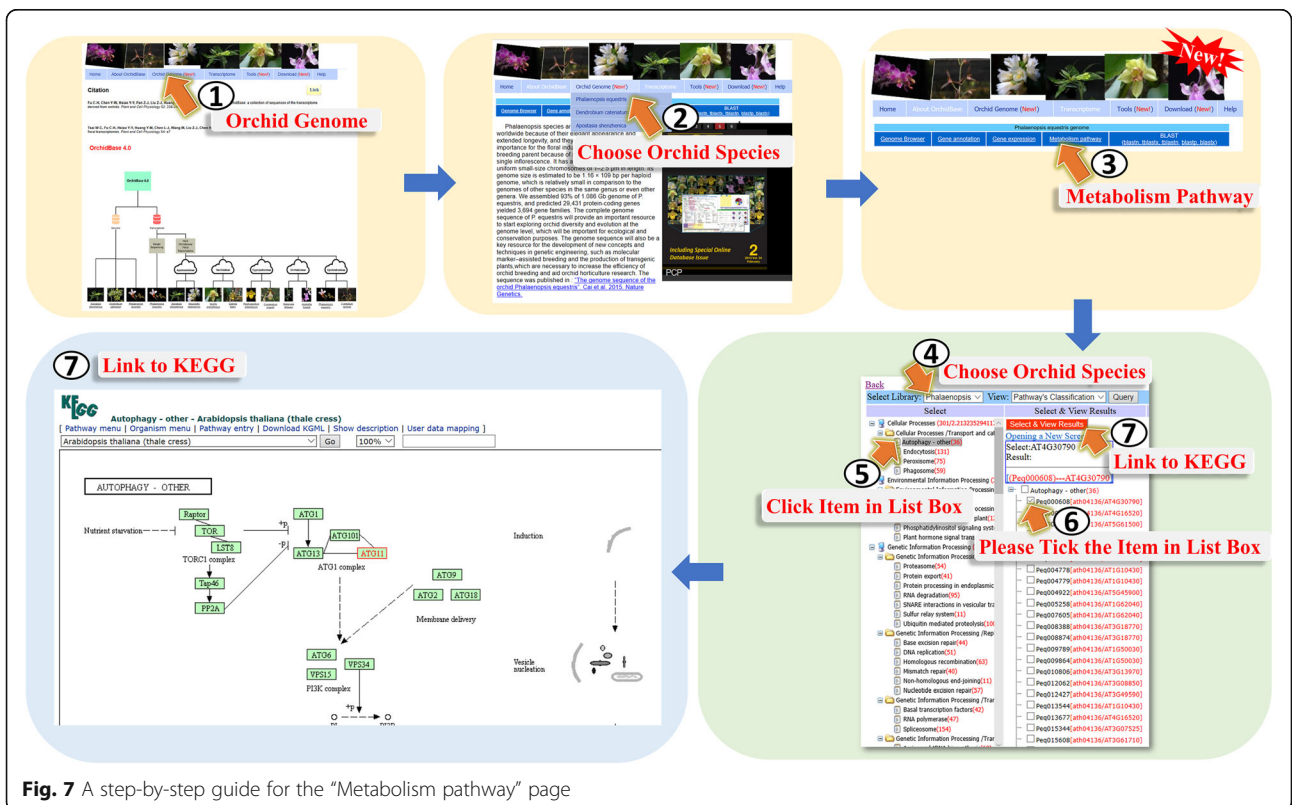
Home About OrchidBase Orchid Genome (New!) Transcriptome Tools (New!) Download (New!) Help

Citation

OrchidBase 4.0

① Orchid Genome

Home About OrchidBase Orchid Genome (New!) Transcriptome Tools (New!) Download (New!) Help

Phalaenopsis equestris

Dendrobium catenatum

Apostasia shenzhenica

Genome Browser

BLAST

Phalaenopsis species ar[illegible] worldwide because of their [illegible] extended longevity, and they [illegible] importance for the floral indu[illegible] breeding parent because of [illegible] single inflorescence. It has a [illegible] uniform small-size chromosomes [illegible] genome size is estimated to be 1.16 × 109 bp per haploid genome, which is relatively small in comparison to the genomes of other species in the same genus or even other genera. We assembled 93% of 1.086 Gb genome of P. equestris, and predicted 29,431 protein-coding genes yielded 3,694 gene families. The complete genome sequence of P. equestris will provide an important resource to start exploring orchid diversity and evolution at the genome level, which will be important for ecological and conservation purposes. The genome sequence will also be a key resource for the development of new concepts and techniques in genetic engineering, such as molecular marker–assisted breeding and the production of transgenic plants,which are necessary to increase the efficiency of orchid breeding and aid orchid horticulture research. The sequence was published in "The genome sequence of the orchid Phalaenopsis equestris". Cai et al. 2015. Nature Genetics.

Including Special Online Database Issue

PCP

② Choose Orchid Species

New!

Home About OrchidBase Orchid Genome (New!) Transcriptome Tools (New!) Download (New!) Help

Phalaenopsis equestris genome

| Genome Browser | Gene annotation | Gene expression | Metabolism pathway | BLAST (blastn, tblastx, tblastn, blastp, blastx) |

③ Metabolism Pathway

⑦ Link to KEGG

KEGG Autophagy - other - Arabidopsis thaliana (thale cress)

[ Pathway menu | Organism menu | Pathway entry | Download KGML | Show description | User data mapping ]

Arabidopsis thaliana (thale cress) Go 100%

AUTOPHAGY - OTHER

Nutrient starvation

Raptor TOR LST8 TORC1 complex Tap46 PP2A

+p -p

ATG1 ATG101 ATG13 ATG11 ATG1 complex

Induction

ATG9 ATG2 ATG18 Membrane delivery

ATG6 VPS34 VPS15 PI3K complex

Vesicle nucleation

+p

Back

④ Choose Orchid Species

Select Library: Phalaenopsis View: Pathway's Classification Query

Select | Select & View Results

Cellular Processes (301/2.21323529411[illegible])

Cellular Processes /Transport and cat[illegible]

Autophagy - other(36)

Endocytosis(131)

Peroxisome(75)

Phagosome(59)

Environmental Information Processing

Phosphatidylinositol signaling syst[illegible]

Plant hormone signal trans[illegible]

Genetic Information Processing

Proteasome(54)

Protein export(41)

Protein processing in endoplasmic

RNA degradation(95)

SNARE interactions in vesicular tra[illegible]

Sulfur relay system(11)

Ubiquitin mediated proteolysis(10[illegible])

Genetic Information Processing /Rep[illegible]

Base excision repair(44)

DNA replication(51)

Homologous recombination(63)

Mismatch repair(40)

Non-homologous end-joining(11)

Nucleotide excision repair(57)

Genetic Information Processing /Tran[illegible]

Basal transcription factors(42)

RNA polymerase(47)

Spliceosome(154)

Genetic Information Processing /Tran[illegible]

Select & View Results

Opening a New Scre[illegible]

Select:AT4G30790

Result:

(Peq000608)---AT4G30790

Autophagy - other(36)

Peq000608[ath04136/AT4G30790]

[ath04136/AT4G16520]

[ath04136/AT5G61500]

Peq004778[ath04136/AT1G10430]

Peq004779[ath04136/AT1G10430]

Peq004922[ath04136/AT5G45900]

Peq005258[ath04136/AT1G62040]

Peq007605[ath04136/AT1G62040]

Peq008388[ath04136/AT3G18770]

Peq008874[ath04136/AT3G18770]

Peq009789[ath04136/AT1G50030]

Peq009864[ath04136/AT1G50030]

Peq010806[ath04136/AT3G13970]

Peq012062[ath04136/AT3G08850]

Peq012427[ath04136/AT3G49590]

Peq013544[ath04136/AT1G10430]

Peq013677[ath04136/AT4G16520]

Peq015344[ath04136/AT3G07525]

Peq015608[ath04136/AT3G61710]

⑤ Click Item in List Box

⑥ Please Tick the Item in List Box

⑦ Link to KEGG

Fig. 7 A step-by-step guide for the "Metabolism pathway" page